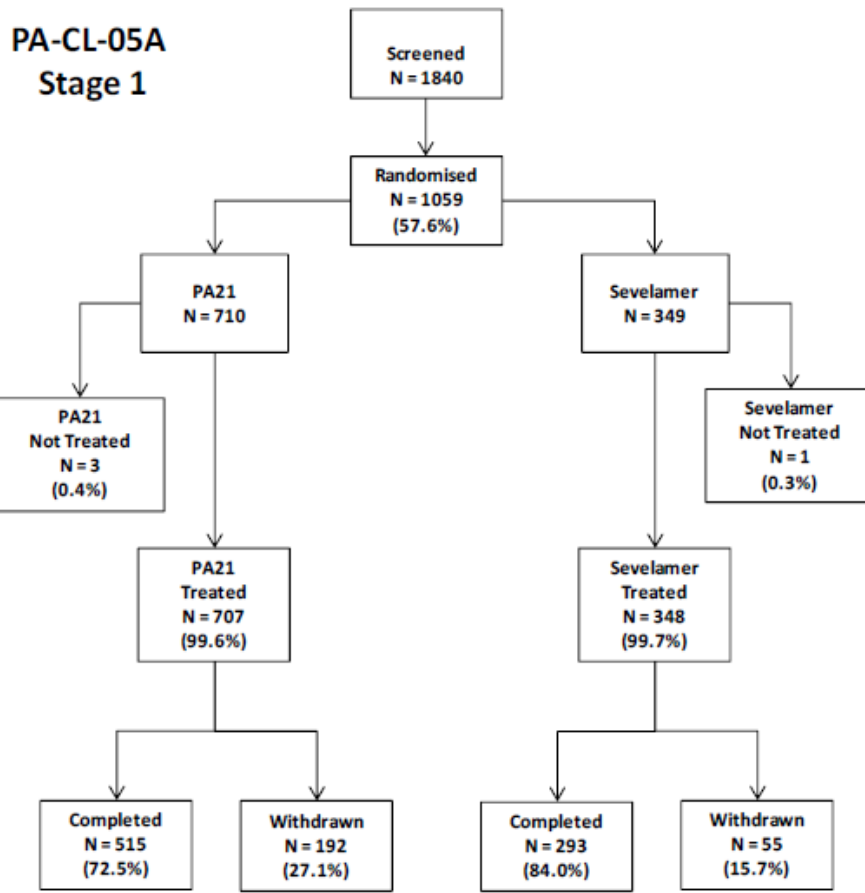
PA-CL-05A
Stage 1

Screened
N = 1840

Randomised
N = 1059
(57.6%)

PA21
N = 710

Sevelamer
N = 349

PA21
Not Treated
N = 3
(0.4%)

Sevelamer
Not Treated
N = 1
(0.3%)

PA21
Treated
N = 707
(99.6%)

Sevelamer
Treated
N = 348
(99.7%)

Completed
N = 515
(72.5%)

Withdrawn
N = 192
(27.1%)

Completed
N = 293
(84.0%)

Withdrawn
N = 55
(15.7%)